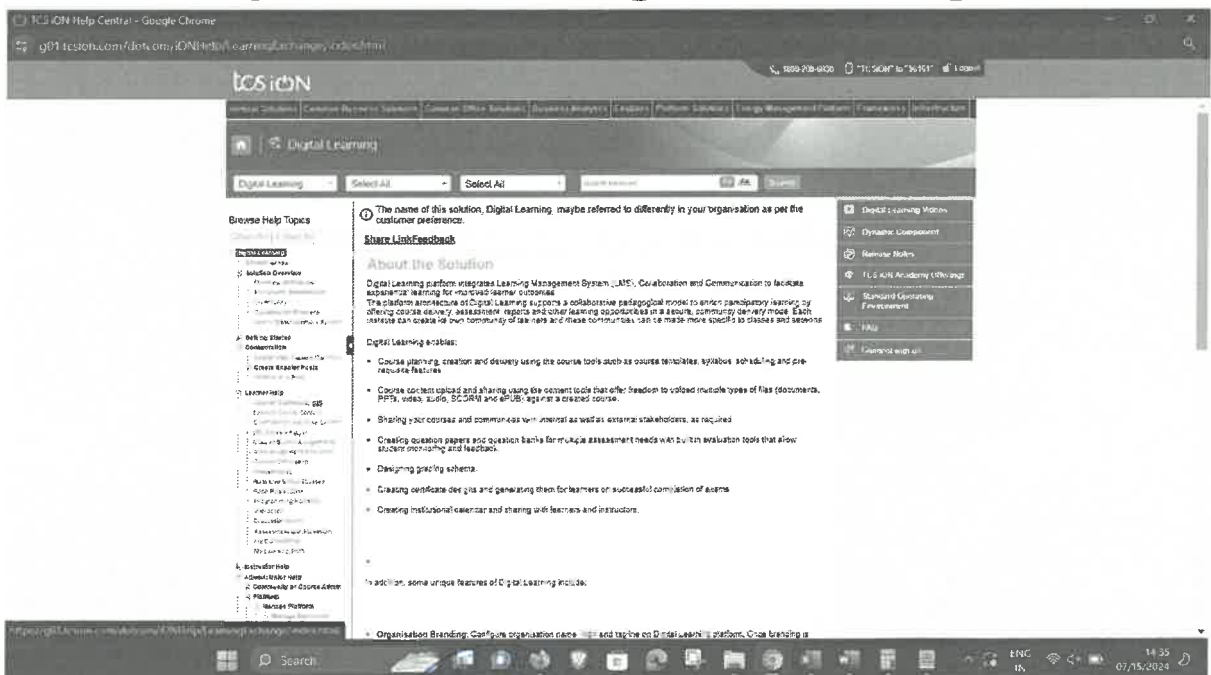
TCS iON Help Central - Google Chrome

g01.tcsion.com/dotcom/iONHelp/Learning/changes/index.html

tcs iON

1800-209-6030 "TCSiON" to "56161" Logout

Vertical Solutions | Common Business Solutions | Common Office Solutions | Business Analytics | Enablers | Platform Solutions | Energy Management Platform | Franchise | Infrastructure

Digital Learning

Digital Learning | Select All | Select All | Search

Browse Help Topics

Solution Overview

Getting Started

Create Bracket Posts

Learner Help

Instructor Help

Administrator Help

Platforms

The name of this solution, Digital Learning, maybe referred to differently in your organisation as per the customer preference.

Share LinkFeedback

About the Solution

Digital Learning platform integrates Learning Management System (LMS), Collaboration and Communication to facilitate experiential learning for improved learner outcomes.
The platform architecture of Digital Learning supports a collaborative pedagogical model to enable participatory learning by offering course delivery, assessment, reports and other learning opportunities in a secure, community delivery mode. Each institute can create its own community of learners and these communities can be made more specific to classes and sections.

Digital Learning enables:

• Course planning, creation and delivery using the course tools such as course templates, syllabus, scheduling and pre-requisite features.

• Course content upload and sharing using the content tools that offer freedom to upload multiple types of files (documents, PPTs, video, audio, SCORM and ePUB) against a created course.

• Sharing your courses and communities with internal as well as external stakeholders, as required.

• Creating question papers and question banks for multiple assessment needs with built-in evaluation tools that allow student monitoring and feedback.

• Designing grading schema.

• Creating certificate designs and generating them for learners on successful completion of exams.

• Creating institutional calendar and sharing with learners and instructors.

In addition, some unique features of Digital Learning include:

• Organisation Branding: Configure organisation name, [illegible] and tagline on Digital Learning platform. Once branding is

Digital Learning Videos
Dynamic Component
Release Notes
TCS iON Academy Offerings
Standard Operating Environment
FAQ
Connect with us

Search

ENG IN 14:35 07/15/2024